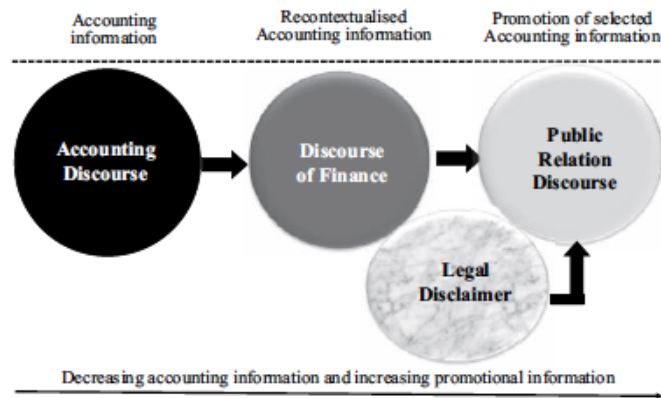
Accounting information

Recontextualised Accounting information

Promotion of selected Accounting information

Accounting Discourse

Discourse of Finance

Public Relation Discourse

Legal Disclaimer

Decreasing accounting information and increasing promotional information